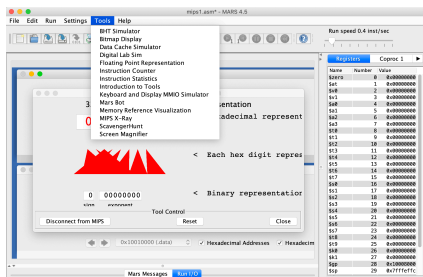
mips1.asm* - MARS 4.5

File Edit Run Settings Tools Help

BHT Simulator
Bitmap Display
Data Cache Simulator
Digital Lab Sim
Floating Point Representation
Instruction Counter
Instruction Statistics
Introduction to Tools
Keyboard and Display MMIO Simulator
Mars Bot
Memory Reference Visualization
MIPS X-Ray
ScavengerHunt
Screen Magnifier

Run speed 0.4 inst/sec

Registers Coproc 1

| Name | Number | Value |
|---|---|---|
| $zero | 0 | 0x00000000 |
| $at | 1 | 0x00000000 |
| $v0 | 2 | 0x00000000 |
| $v1 | 3 | 0x00000000 |
| $a0 | 4 | 0x00000000 |
| $a1 | 5 | 0x00000000 |
| $a2 | 6 | 0x00000000 |
| $a3 | 7 | 0x00000000 |
| $t0 | 8 | 0x00000000 |
| $t1 | 9 | 0x00000000 |
| $t2 | 10 | 0x00000000 |
| $t3 | 11 | 0x00000000 |
| $t4 | 12 | 0x00000000 |
| $t5 | 13 | 0x00000000 |
| $t6 | 14 | 0x00000000 |
| $t7 | 15 | 0x00000000 |
| $s0 | 16 | 0x00000000 |
| $s1 | 17 | 0x00000000 |
| $s2 | 18 | 0x00000000 |
| $s3 | 19 | 0x00000000 |
| $s4 | 20 | 0x00000000 |
| $s5 | 21 | 0x00000000 |
| $s6 | 22 | 0x00000000 |
| $s7 | 23 | 0x00000000 |
| $t8 | 24 | 0x00000000 |
| $t9 | 25 | 0x00000000 |
| $k0 | 26 | 0x00000000 |
| $k1 | 27 | 0x00000000 |
| $gp | 28 | 0x10008000 |
| $sp | 29 | 0x7fffeffc |

3 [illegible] sentation

0 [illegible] exadecimal represent

< Each hex digit repres

0 00000000

sign exponent

< Binary representation

Tool Control

Disconnect from MIPS

Reset

Close

0x10010000 (.data)

✓ Hexadecimal Addresses

✓ Hexadecim

Mars Messages

Run I/O